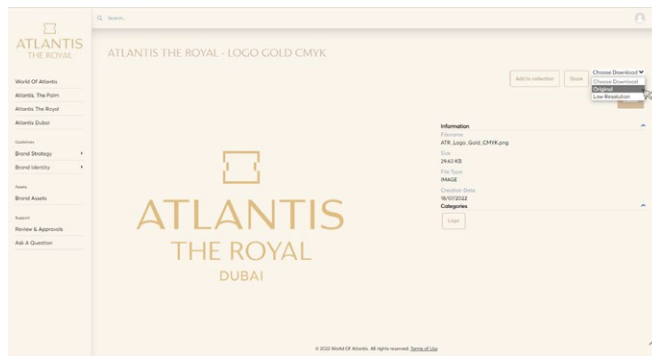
ATLANTIS THE ROYAL

Search...

World Of Atlantis
Atlantis, The Palm
Atlantis The Royal
Atlantis Dubai

Guidelines
Brand Strategy
Brand Identity

Assets
Brand Assets

Support
Review & Approvals
Ask A Question

ATLANTIS THE ROYAL - LOGO GOLD CMYK

Add to collection
Share
Choose Download
Choose Download
Original
Low Resolution

ATLANTIS
THE ROYAL
DUBAI

Information
Filename
ATR_Logo_Gold_CMYK.png
Size
29.63 KB
File Type
IMAGE
Creation Date
18/07/2022
Categories
Logo

© 2022 World Of Atlantis. All rights reserved. Terms of Use